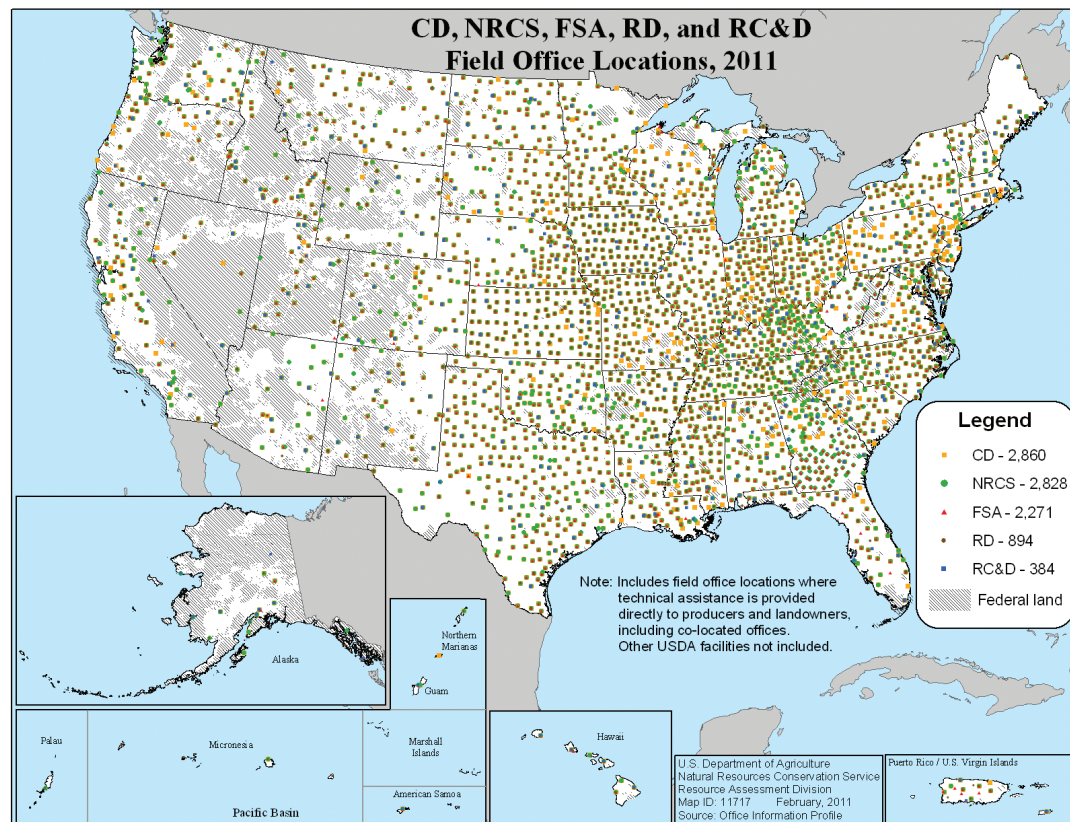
CD, NRCS, FSA, RD, and RC&D
Field Office Locations, 2011

Legend
CD - 2,860
NRCS - 2,828
FSA - 2,271
RD - 894
RC&D - 384
Federal land

Note: Includes field office locations where technical assistance is provided directly to producers and landowners, including co-located offices. Other USDA facilities not included.

Alaska

Northern Marianas

Guam

Palau

Micronesia

Marshall Islands

American Samoa

Pacific Basin

Hawaii

U.S. Department of Agriculture
Natural Resources Conservation Service
Resource Assessment Division
Map ID: 11717 February, 2011
Source: Office Information Profile

Puerto Rico / U.S. Virgin Islands